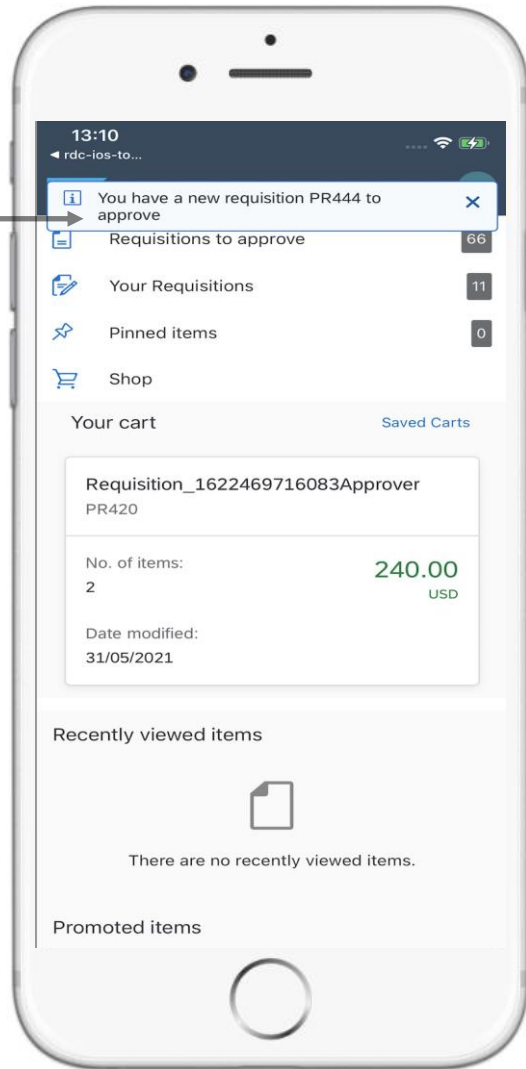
13:10
◂ rdc-ios-to...

You have a new requisition PR444 to approve

Requisitions to approve 66

Your Requisitions 11

Pinned items 0

Shop

Your cart

Saved Carts

Requisition_1622469716083Approver
PR420

No. of items:
2

240.00
USD

Date modified:
31/05/2021

Recently viewed items

There are no recently viewed items.

Promoted items